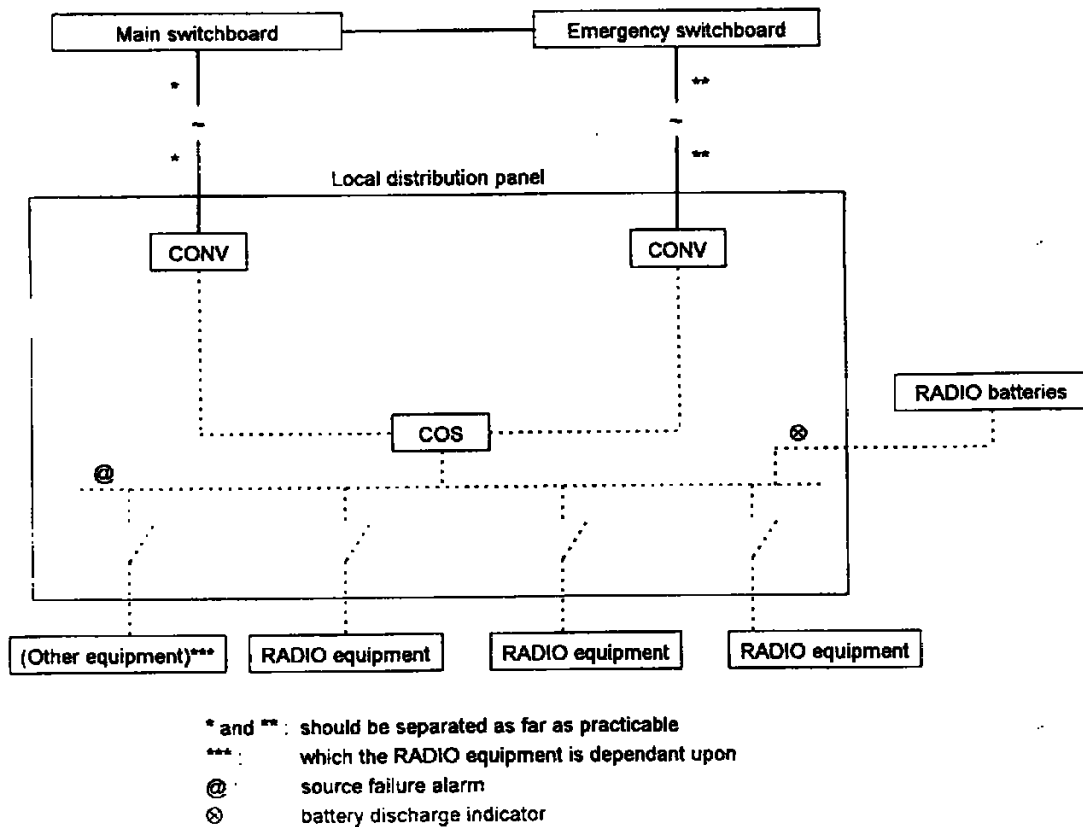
Main switchboard

Emergency switchboard

*

**

~

~

*

**

Local distribution panel

CONV

CONV

RADIO batteries

COS

⊗

@

(Other equipment)***

RADIO equipment

RADIO equipment

RADIO equipment

* and ** : should be separated as far as practicable
*** : which the RADIO equipment is dependant upon
@ : source failure alarm
⊗ battery discharge indicator